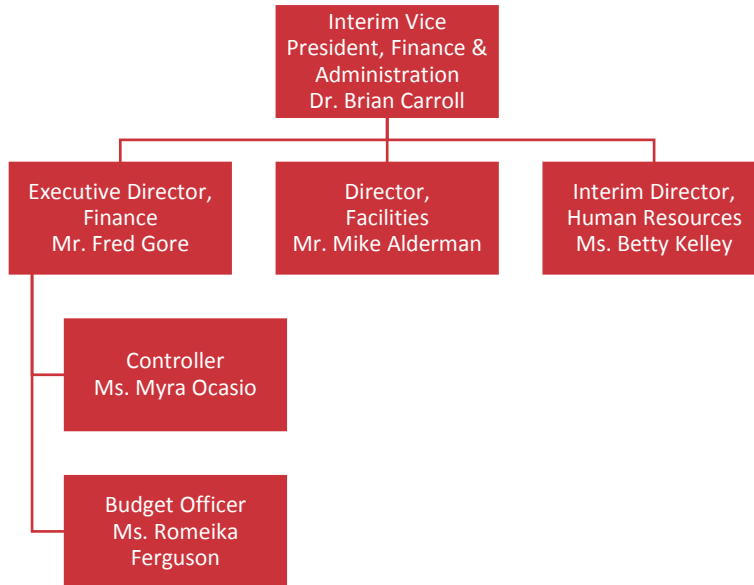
Interim Vice President, Finance & Administration
Dr. Brian Carroll

Executive Director, Finance
Mr. Fred Gore

Director, Facilities
Mr. Mike Alderman

Interim Director, Human Resources
Ms. Betty Kelley

Controller
Ms. Myra Ocasio

Budget Officer
Ms. Romeika Ferguson